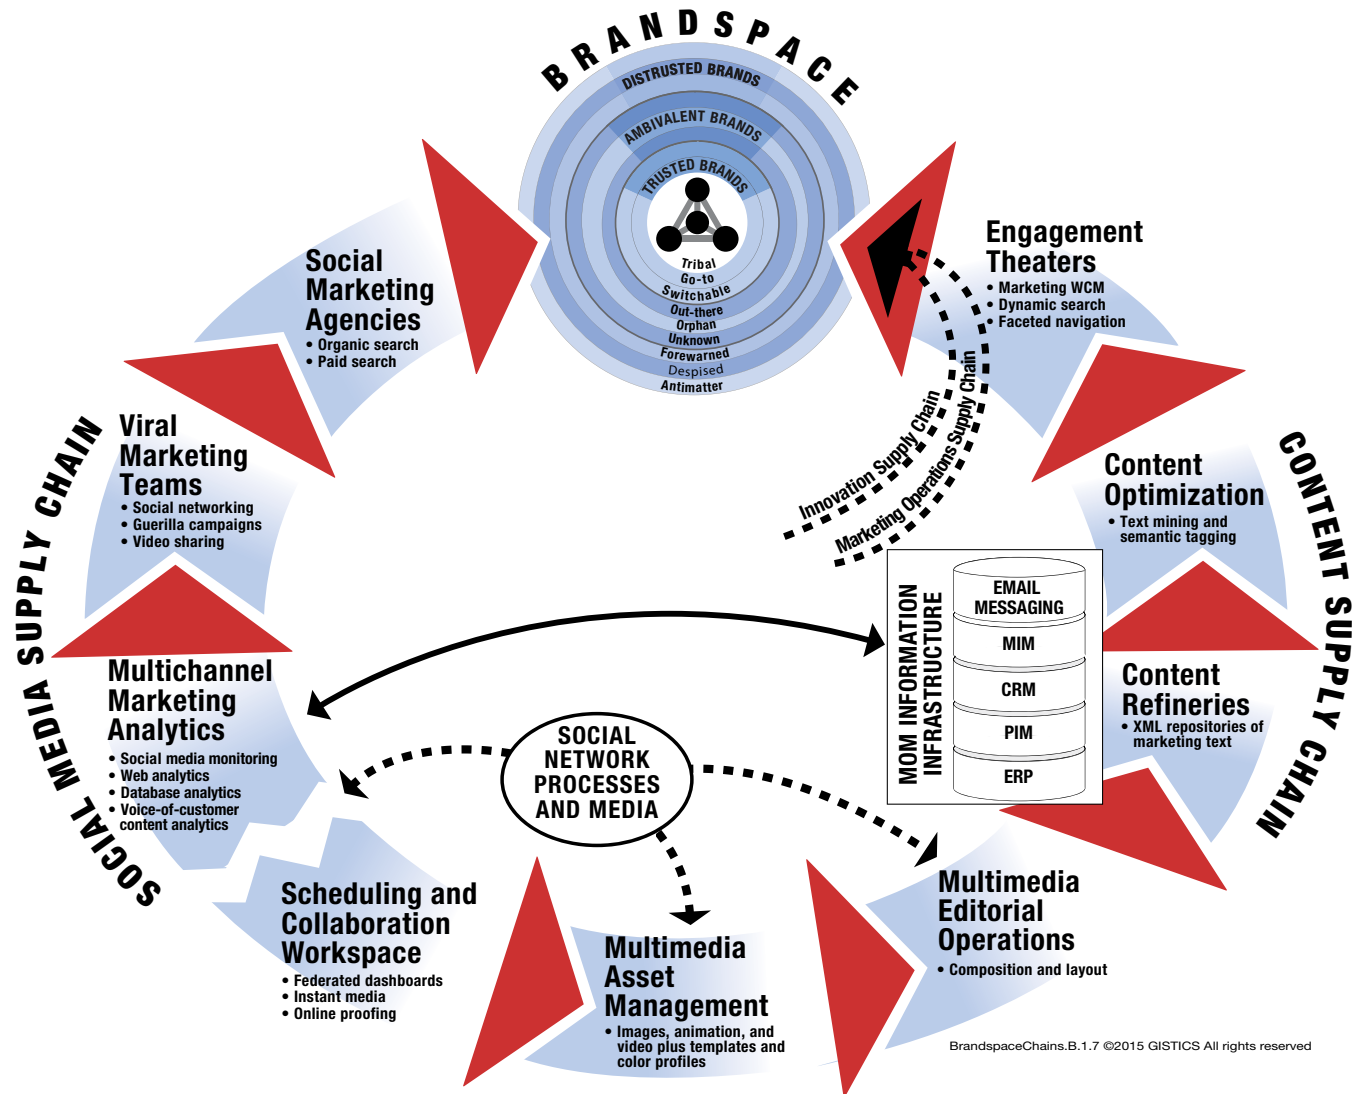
BRANDSPACE

DISTRUSTED BRANDS
AMBIVALENT BRANDS
TRUSTED BRANDS
Tribal
Go-to
Switchable
Out-there
Orphan
Unknown
Forewarned
Despised
Antimatter

Social Marketing Agencies
• Organic search
• Paid search

Engagement Theaters
• Marketing WCM
• Dynamic search
• Faceted navigation

Innovation Supply Chain
Marketing Operations Supply Chain

Viral Marketing Teams
• Social networking
• Guerilla campaigns
• Video sharing

SOCIAL MEDIA SUPPLY CHAIN

Content Optimization
• Text mining and semantic tagging

CONTENT SUPPLY CHAIN

MOM INFORMATION INFRASTRUCTURE
EMAIL MESSAGING
MIM
CRM
PIM
ERP

Content Refineries
• XML repositories of marketing text

Multichannel Marketing Analytics
• Social media monitoring
• Web analytics
• Database analytics
• Voice-of-customer content analytics

SOCIAL NETWORK PROCESSES AND MEDIA

Scheduling and Collaboration Workspace
• Federated dashboards
• Instant media
• Online proofing

Multimedia Asset Management
• Images, animation, and video plus templates and color profiles

Multimedia Editorial Operations
• Composition and layout

BrandspaceChains.B.1.7 ©2015 GISTICS All rights reserved